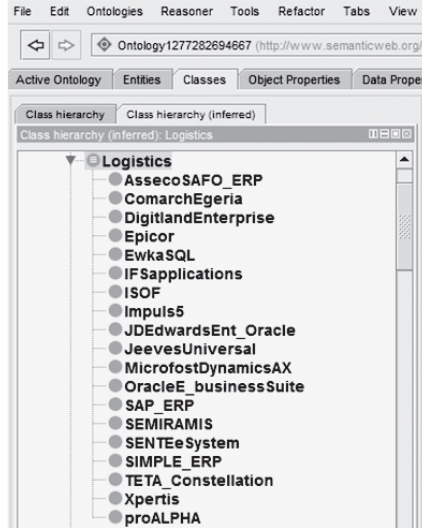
File Edit Ontologies Reasoner Tools Refactor Tabs View

Ontology1277282694667 (http://www.semanticweb.org/

Active Ontology | Entities | Classes | Object Properties | Data Prope

Class hierarchy | Class hierarchy (inferred)

Class hierarchy (inferred): Logistics

Logistics
AssecoSAFO_ERP
ComarchEgeria
DigitlandEnterprise
Epicor
EwkaSQL
IFSapplications
ISOF
Impuls5
JDEdwardsEnt_Oracle
JeevesUniversal
MicrofostDynamicsAX
OracleE_businessSuite
SAP_ERP
SEMIRAMIS
SENTEeSystem
SIMPLE_ERP
TETA_Constellation
Xpertis
proALPHA